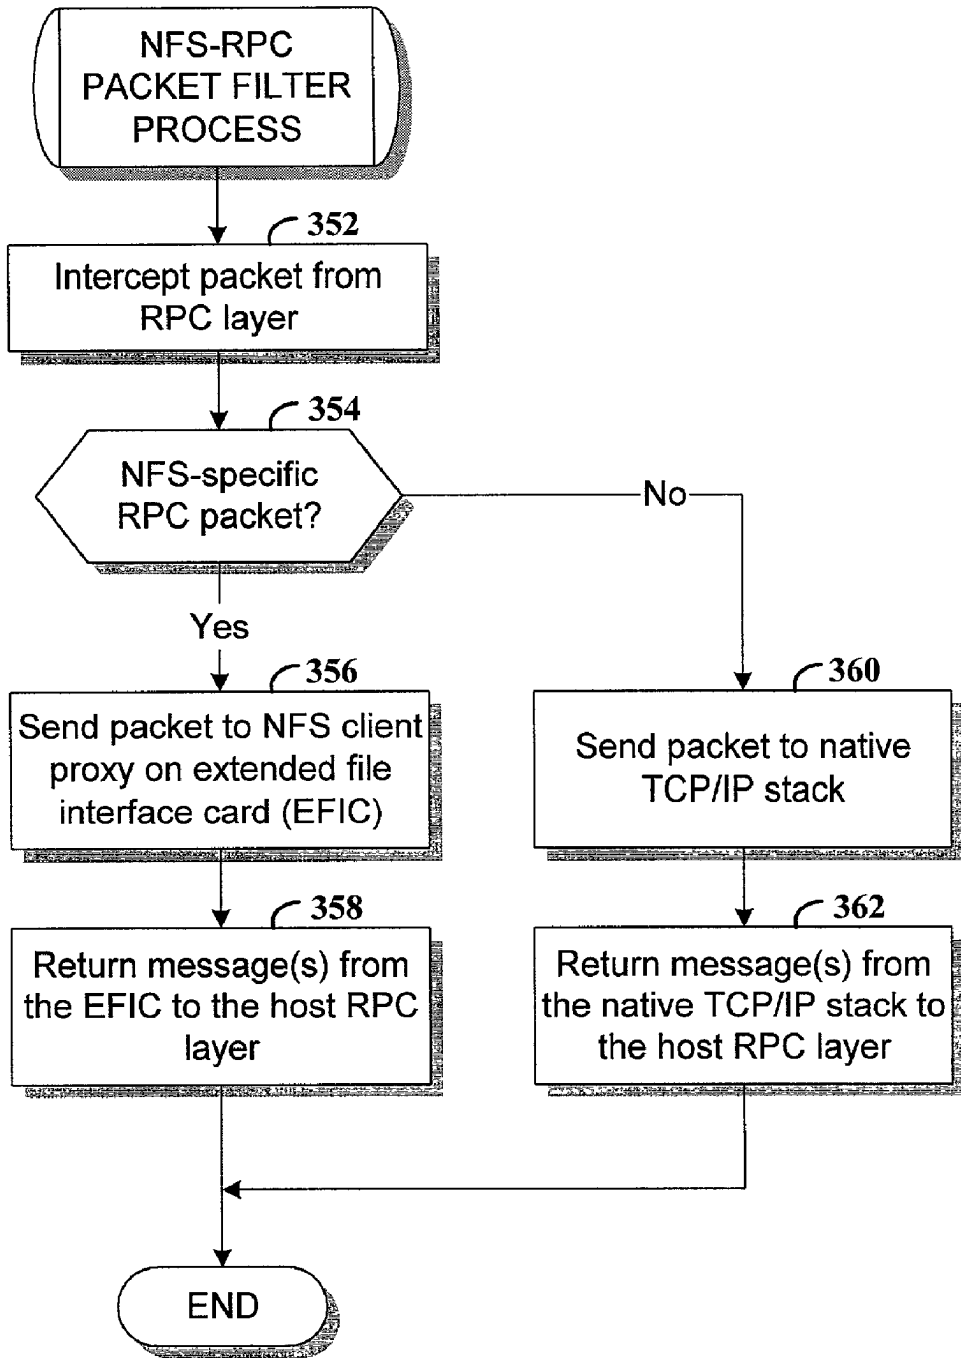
NFS-RPC PACKET FILTER PROCESS

352

Intercept packet from RPC layer

354

NFS-specific RPC packet?

No

Yes

356

Send packet to NFS client proxy on extended file interface card (EFIC)

360

Send packet to native TCP/IP stack

358

Return message(s) from the EFIC to the host RPC layer

362

Return message(s) from the native TCP/IP stack to the host RPC layer

END